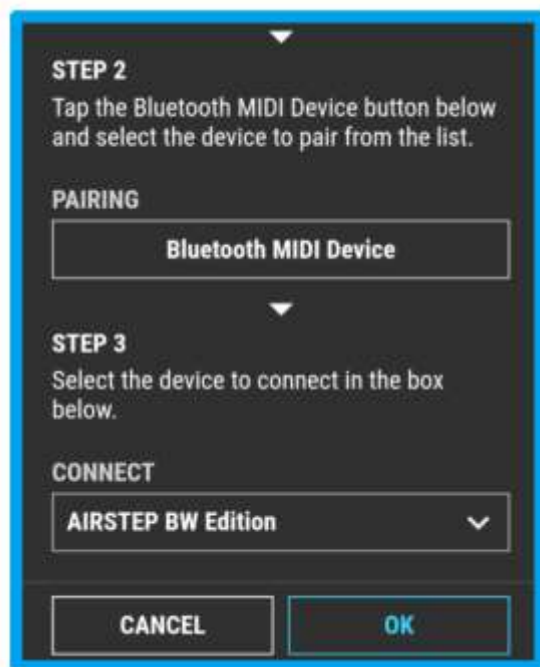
STEP 2
Tap the Bluetooth MIDI Device button below and select the device to pair from the list.

PAIRING

Bluetooth MIDI Device

STEP 3
Select the device to connect in the box below.

CONNECT

AIRSTEP BW Edition

CANCEL

OK